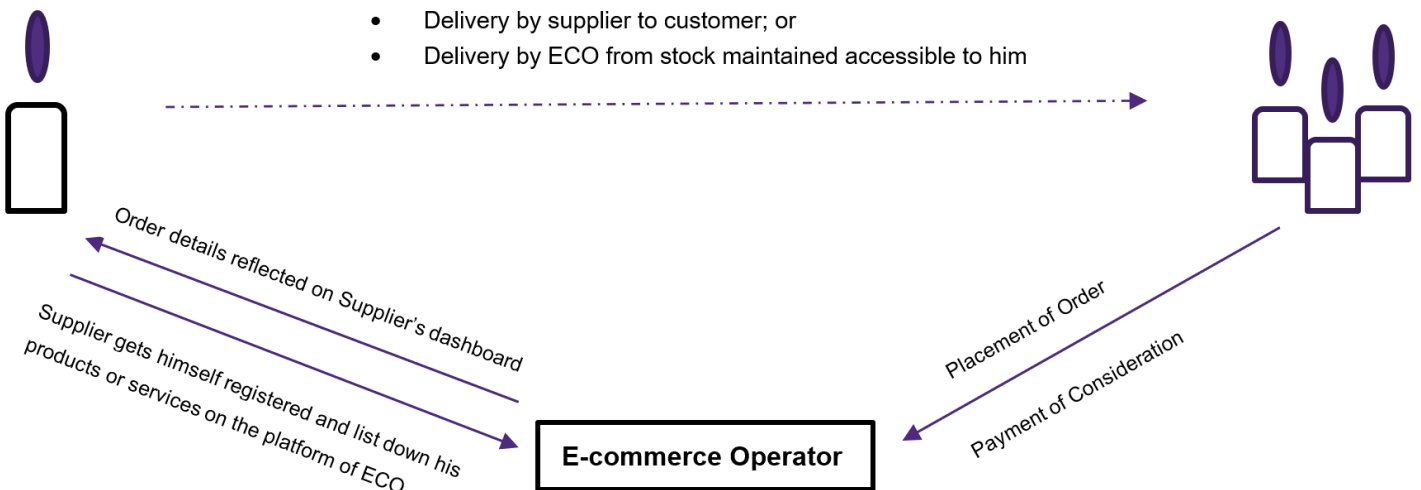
- Delivery by supplier to customer; or
- Delivery by ECO from stock maintained accessible to him

Order details reflected on Supplier’s dashboard

Supplier gets himself registered and list down his products or services on the platform of ECO

Placement of Order

Payment of Consideration

E-commerce Operator